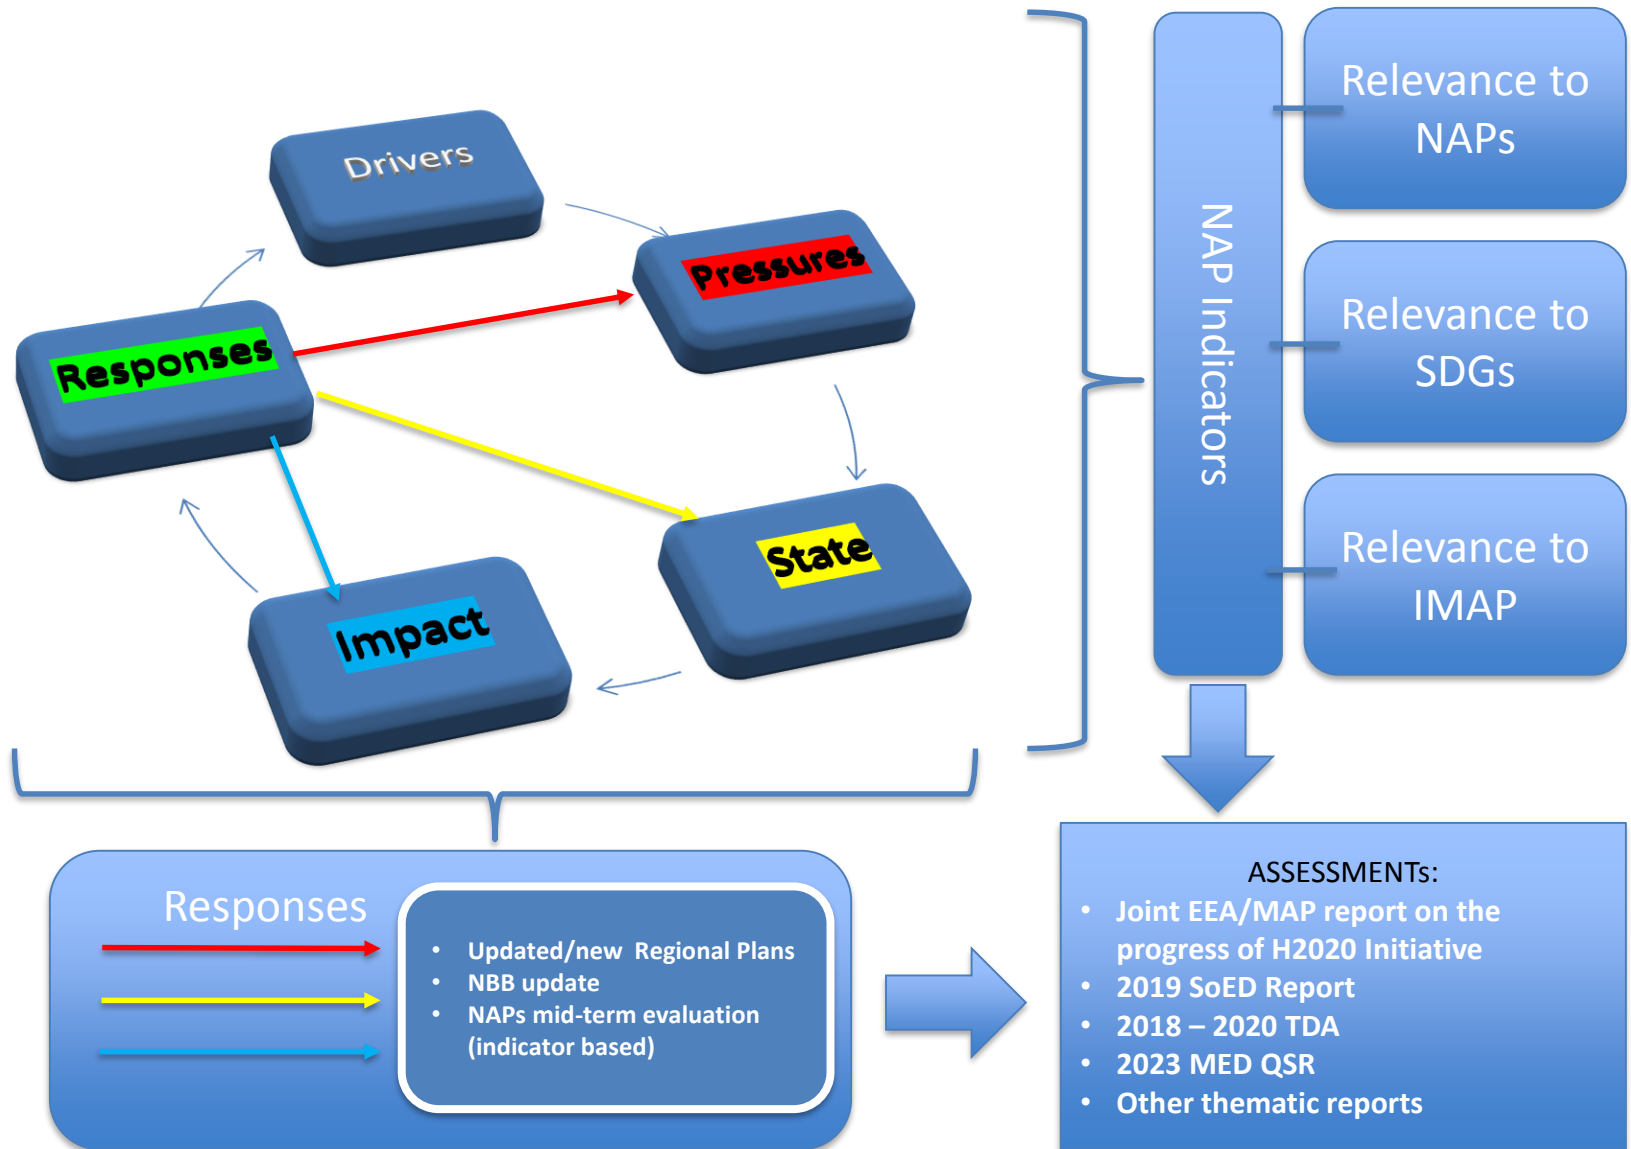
Drivers

Pressures

Responses

State

Impact

NAP Indicators

Relevance to NAPs

Relevance to SDGs

Relevance to IMAP

Responses

- Updated/new Regional Plans
- NBB update
- NAPs mid-term evaluation (indicator based)

ASSESSMENTs:
- Joint EEA/MAP report on the progress of H2020 Initiative
- 2019 SoED Report
- 2018 – 2020 TDA
- 2023 MED QSR
- Other thematic reports